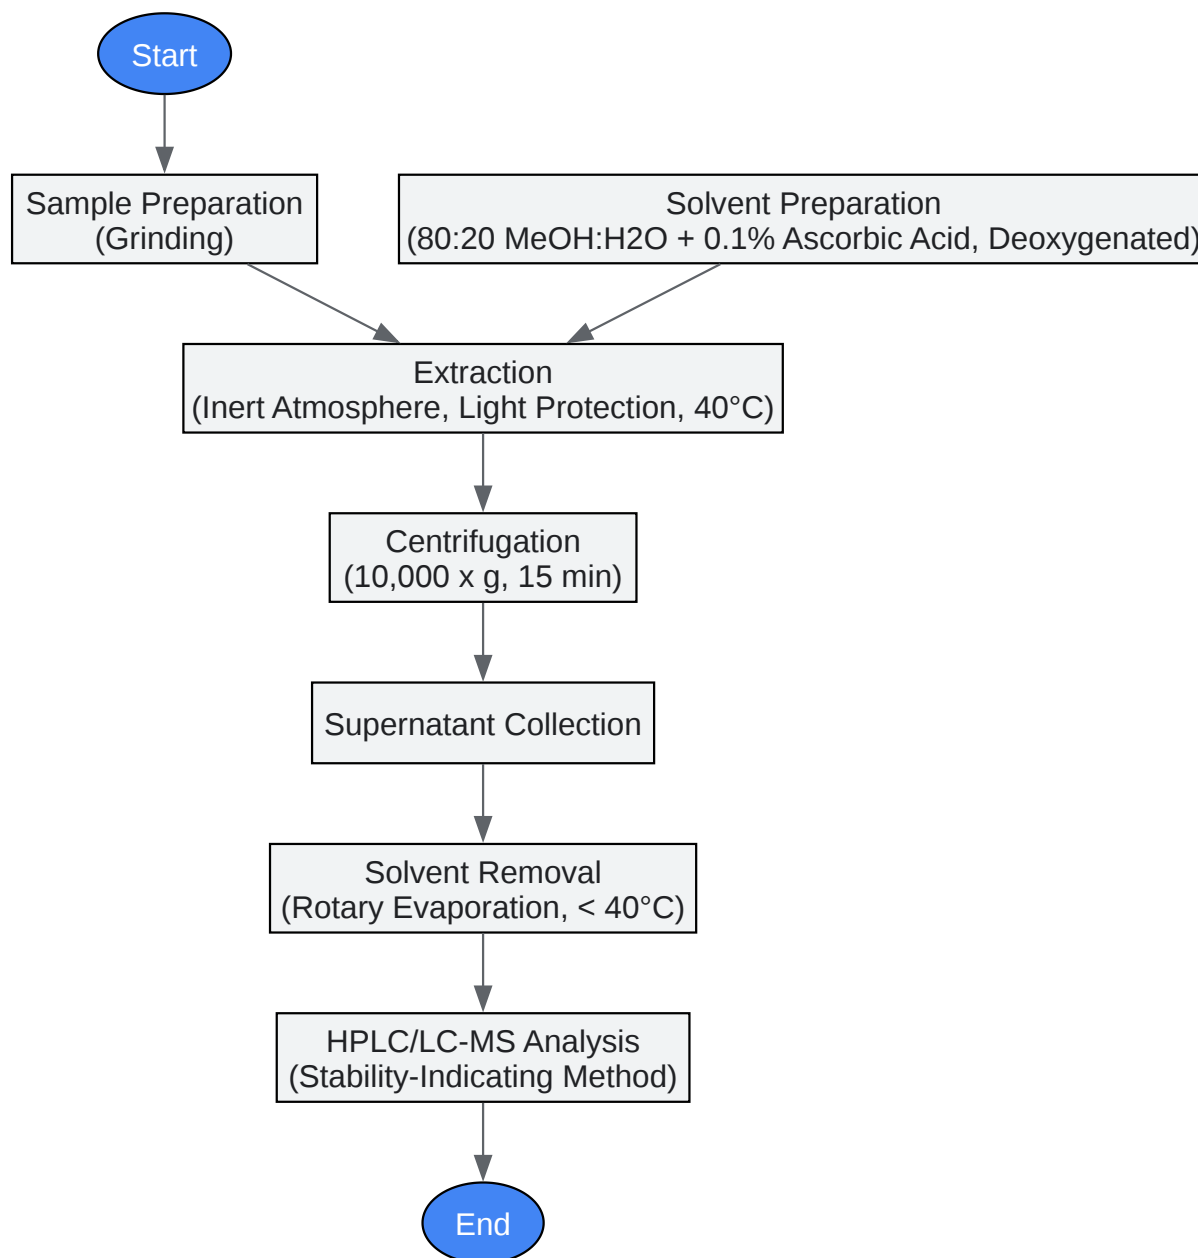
Start

Sample Preparation
(Grinding)

Solvent Preparation
(80:20 MeOH:H2O + 0.1% Ascorbic Acid, Deoxygenated)

Extraction
(Inert Atmosphere, Light Protection, 40°C)

Centrifugation
(10,000 x g, 15 min)

Supernatant Collection

Solvent Removal
(Rotary Evaporation, < 40°C)

HPLC/LC-MS Analysis
(Stability-Indicating Method)

End